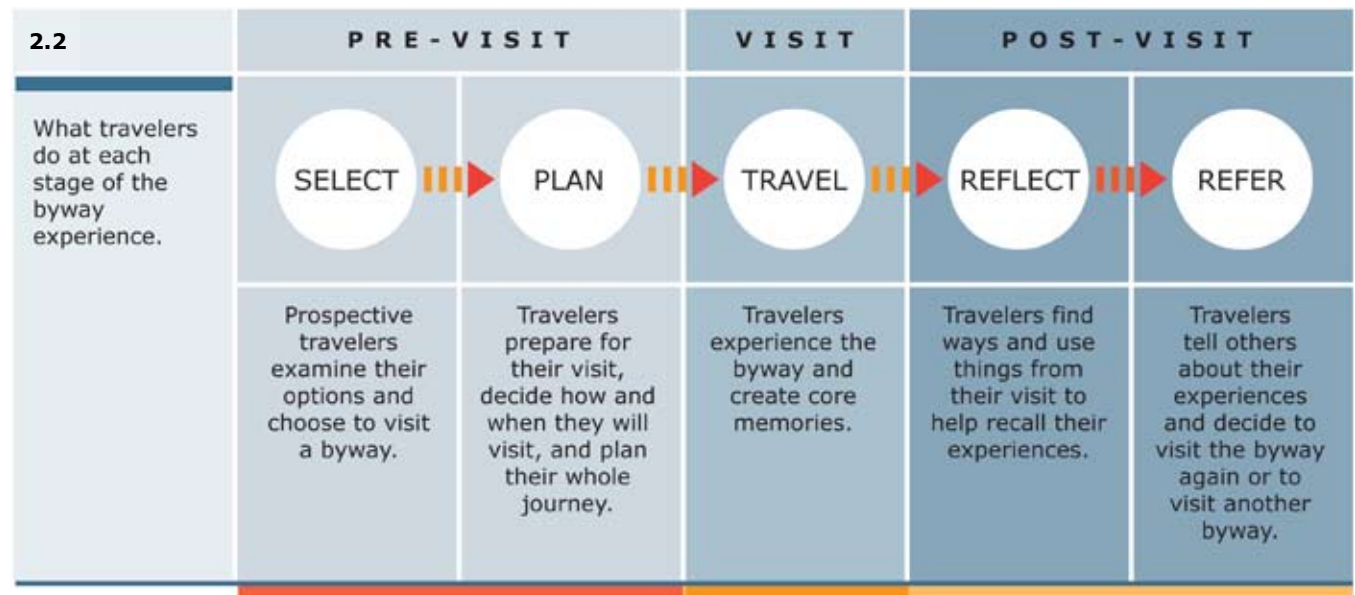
2.2

| | PRE-VISIT | | VISIT | POST-VISIT | |
|---|---|---|---|---|---|
| What travelers do at each stage of the byway experience. | SELECT | PLAN | TRAVEL | REFLECT | REFER |
| | Prospective travelers examine their options and choose to visit a byway. | Travelers prepare for their visit, decide how and when they will visit, and plan their whole journey. | Travelers experience the byway and create core memories. | Travelers find ways and use things from their visit to help recall their experiences. | Travelers tell others about their experiences and decide to visit the byway again or to visit another byway. |